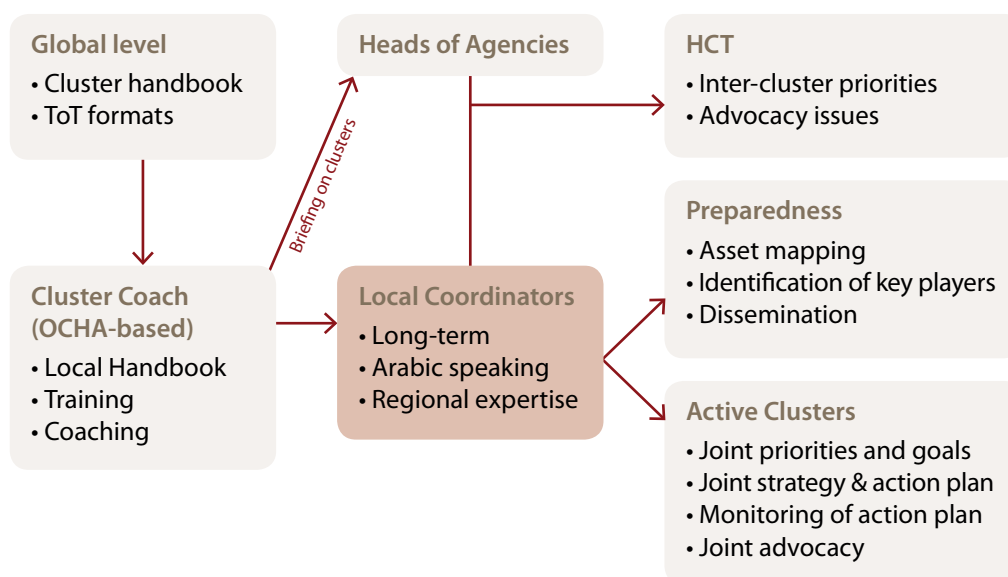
Global level
• Cluster handbook
• ToT formats

Heads of Agencies

HCT
• Inter-cluster priorities
• Advocacy issues

Briefing on clusters

Preparedness
• Asset mapping
• Identification of key players
• Dissemination

Cluster Coach (OCHA-based)
• Local Handbook
• Training
• Coaching

Local Coordinators
• Long-term
• Arabic speaking
• Regional expertise

Active Clusters
• Joint priorities and goals
• Joint strategy & action plan
• Monitoring of action plan
• Joint advocacy